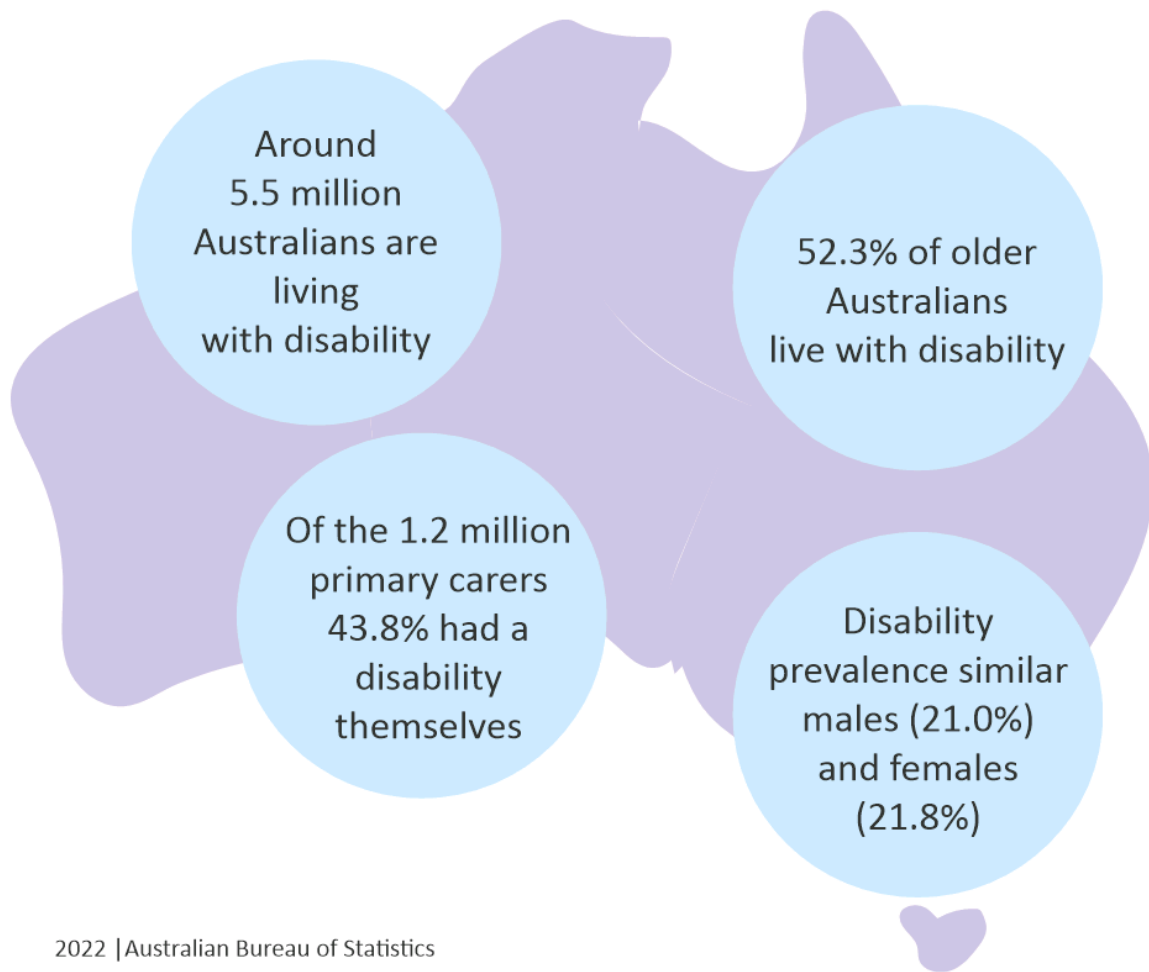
Around 5.5 million Australians are living with disability

52.3% of older Australians live with disability

Of the 1.2 million primary carers 43.8% had a disability themselves

Disability prevalence similar males (21.0%) and females (21.8%)

2022 |Australian Bureau of Statistics